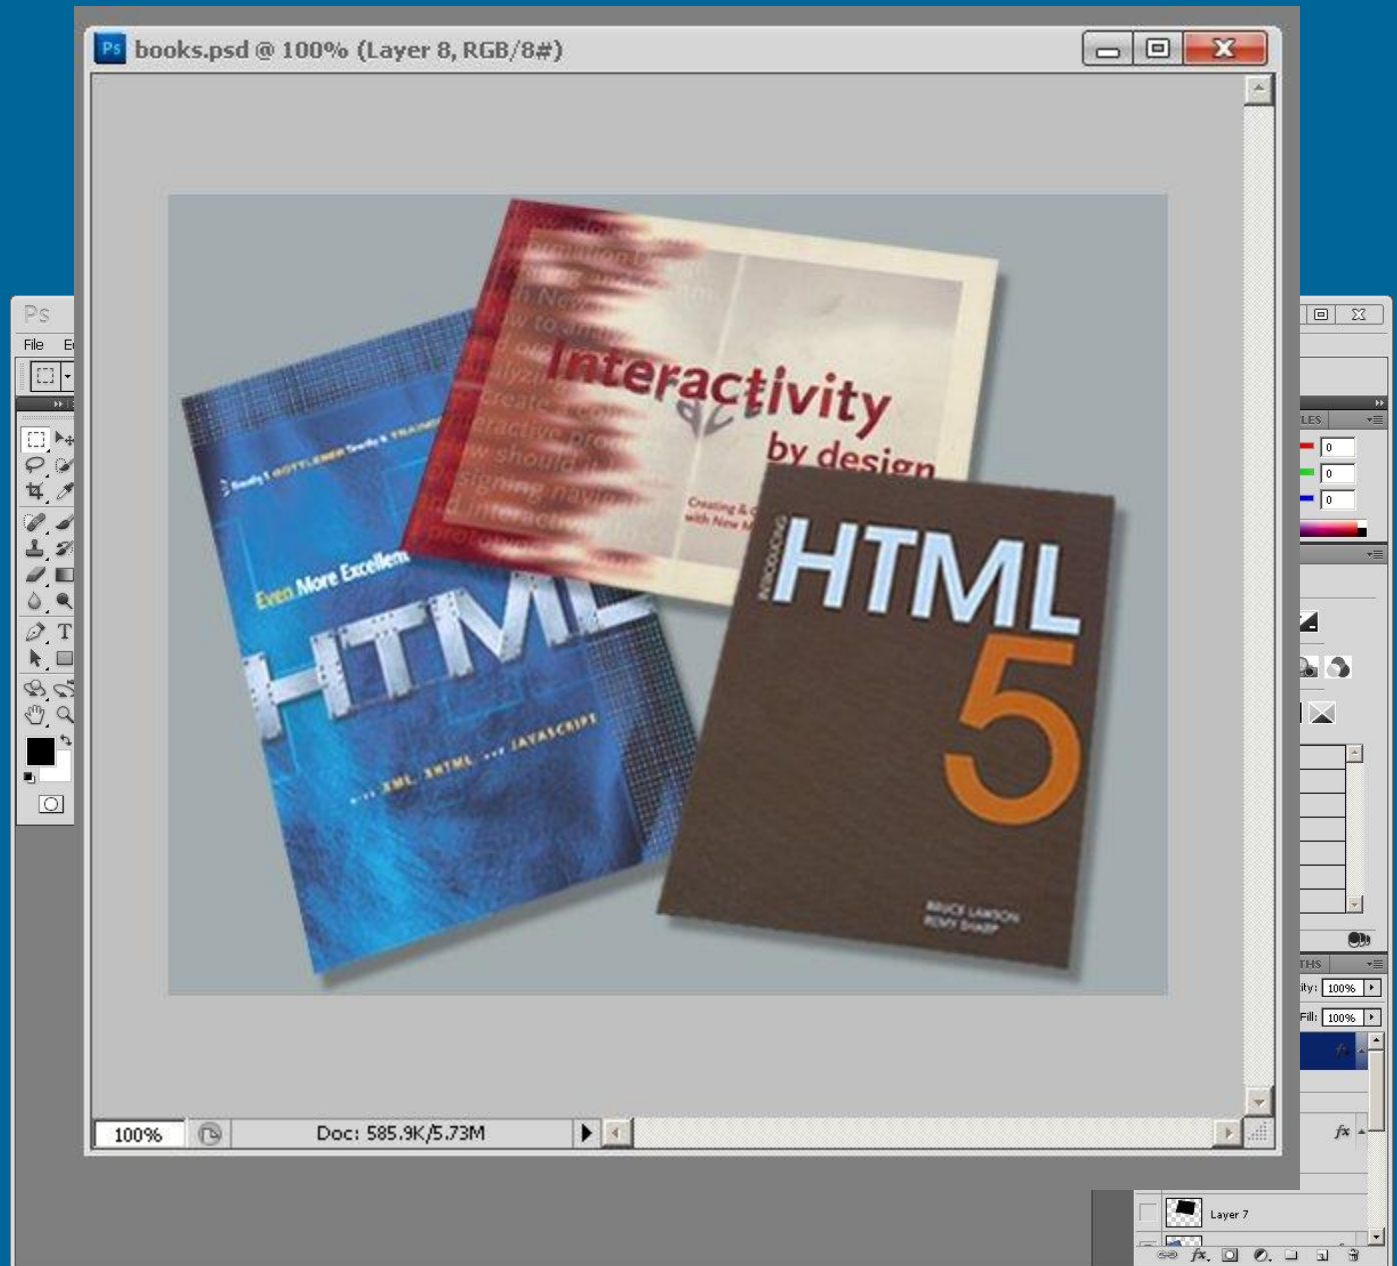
Ps books.psd @ 100% (Layer 8, RGB/8#)

Ps
File E

LES
0
0
0

THS
ity: 100%
Fill: 100%

Layer 7

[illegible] GOTTLEBER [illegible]

Even More Excellent
HTML
... XML, XHTML ... JAVASCRIPT

Interactivity
by design
Creating & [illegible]
with New M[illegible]

INTRODUCING
HTML
5
BRUCE LAWSON
REMY SHARP

100%
Doc: 585.9K/5.73M